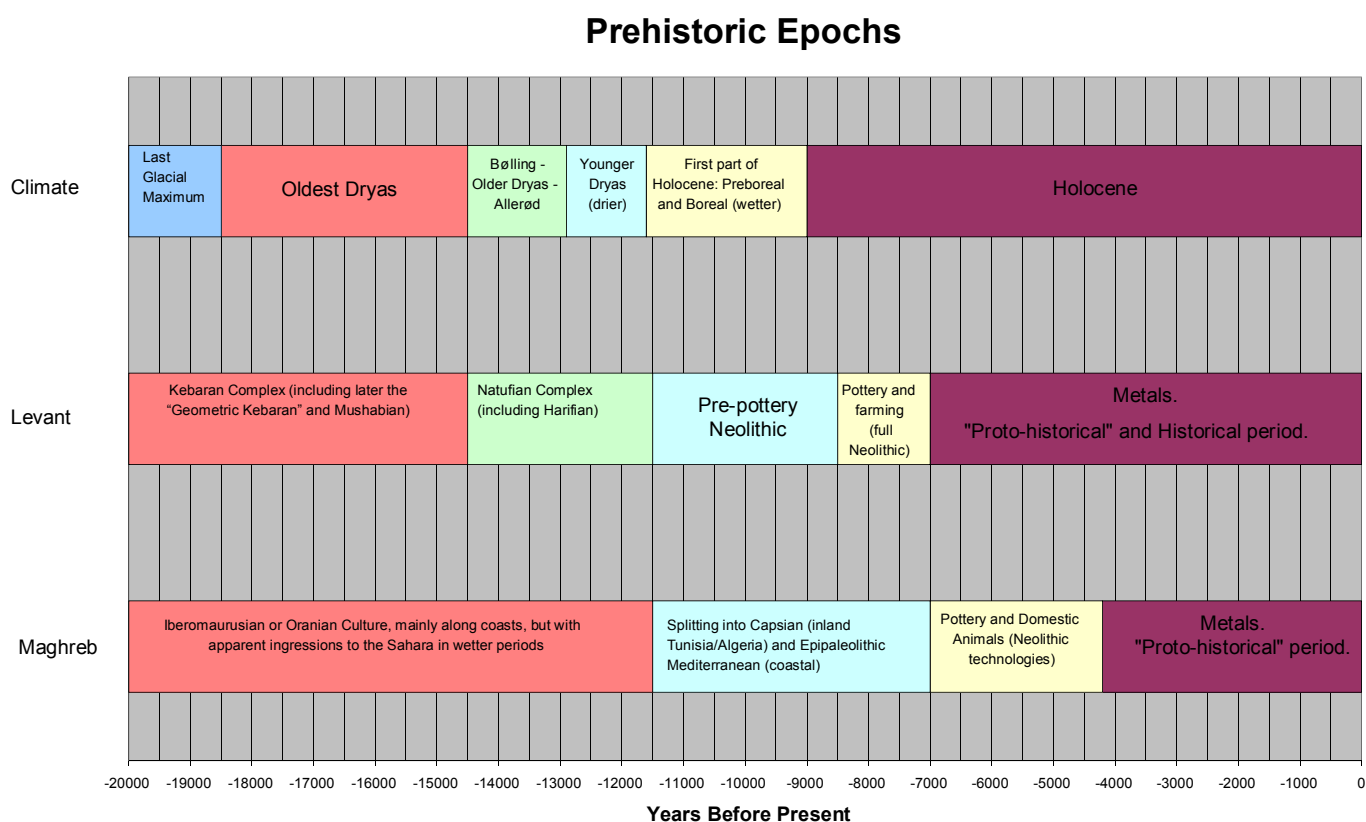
Prehistoric Epochs

Climate

Last Glacial Maximum

Oldest Dryas

Bølling - Older Dryas - Allerød

Younger Dryas (drier)

First part of Holocene: Preboreal and Boreal (wetter)

Holocene

Levant

Kebaran Complex (including later the "Geometric Kebaran" and Mushabian)

Natufian Complex (including Harifian)

Pre-pottery Neolithic

Pottery and farming (full Neolithic)

Metals.
"Proto-historical" and Historical period.

Maghreb

Iberomaurusian or Oranian Culture, mainly along coasts, but with apparent ingressions to the Sahara in wetter periods

Splitting into Capsian (inland Tunisia/Algeria) and Epipaleolithic Mediterranean (coastal)

Pottery and Domestic Animals (Neolithic technologies)

Metals.
"Proto-historical" period.

-20000 -19000 -18000 -17000 -16000 -15000 -14000 -13000 -12000 -11000 -10000 -9000 -8000 -7000 -6000 -5000 -4000 -3000 -2000 -1000 0

Years Before Present